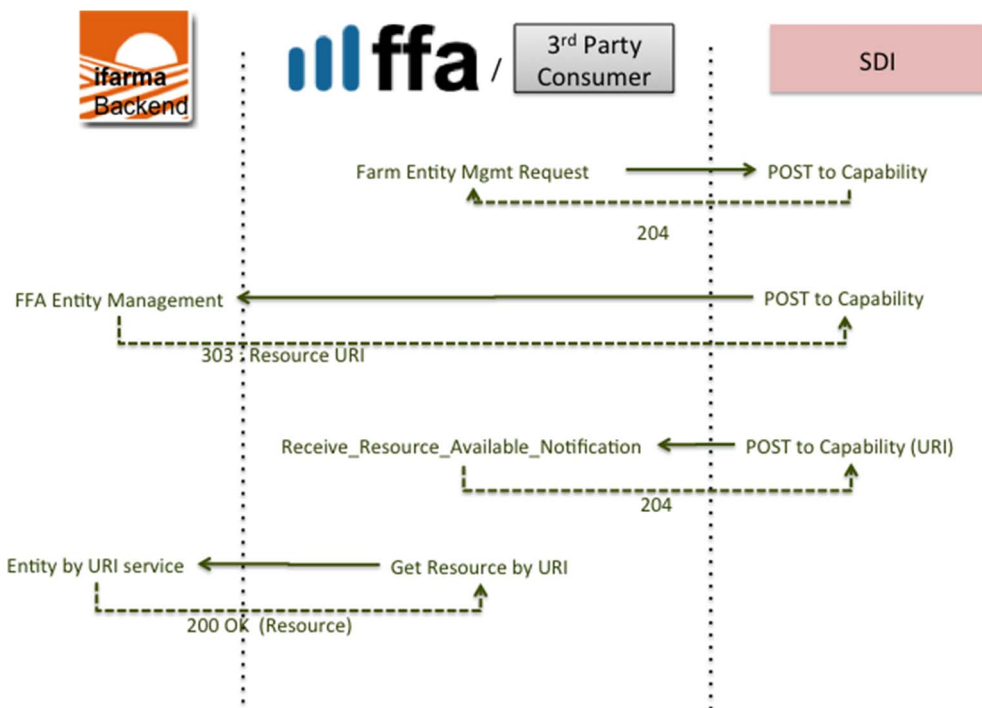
ifarma Backend

ffa / 3rd Party Consumer

SDI

Farm Entity Mgmt Request

POST to Capability

204

FFA Entity Management

POST to Capability

303 : Resource URI

Receive_Resource_Available_Notification

POST to Capability (URI)

204

Entity by URI service

Get Resource by URI

200 OK (Resource)